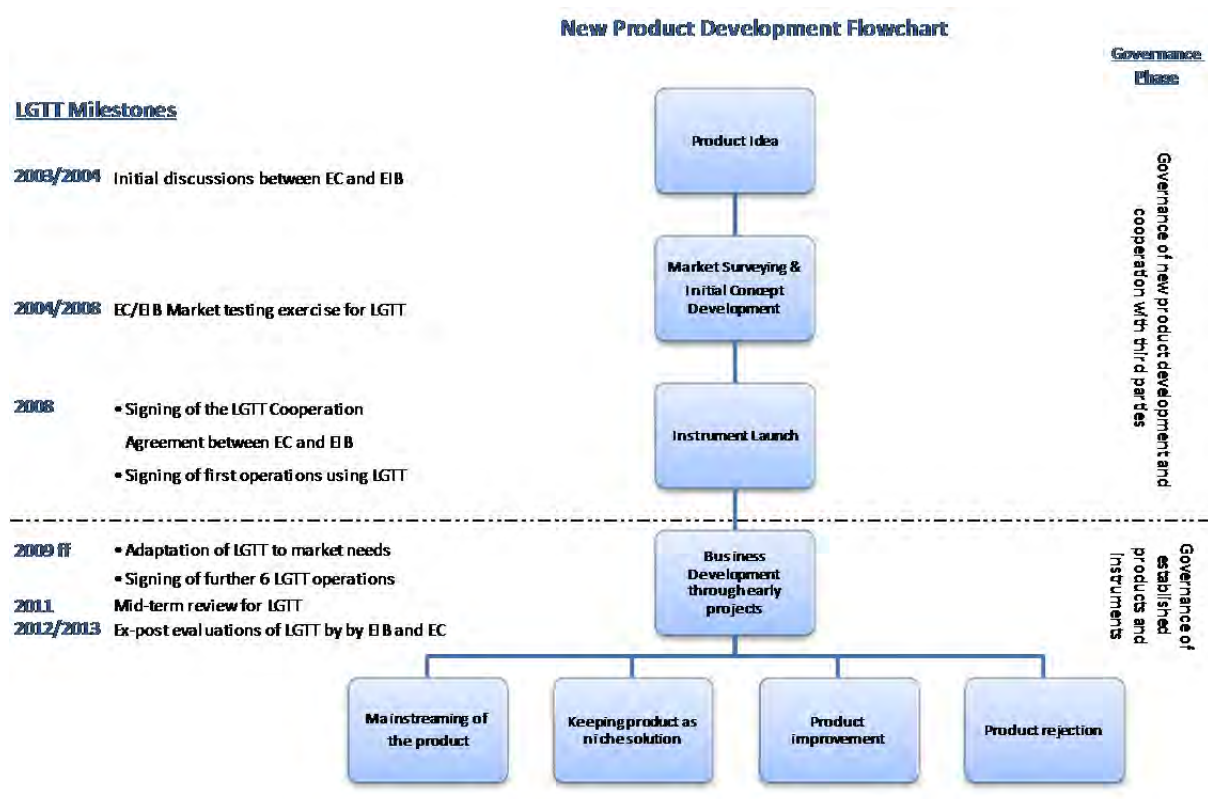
New Product Development Flowchart

Governance Phase

LGTT Milestones

2003/2004 Initial discussions between EC and EIB

2004/2008 EC/EIB Market testing exercise for LGTT

2008
• Signing of the LGTT Cooperation Agreement between EC and EIB
• Signing of first operations using LGTT

2009 ff
• Adaptation of LGTT to market needs
• Signing of further 6 LGTT operations

2011 Mid-term review for LGTT

2012/2013 Ex-post evaluations of LGTT by by EIB and EC

Product Idea

Market Surveying & Initial Concept Development

Instrument Launch

Business Development through early projects

Mainstreaming of the product

Keeping product as niche solution

Product improvement

Product rejection

Governance of new product development and cooperation with third parties

Governance of established products and instruments